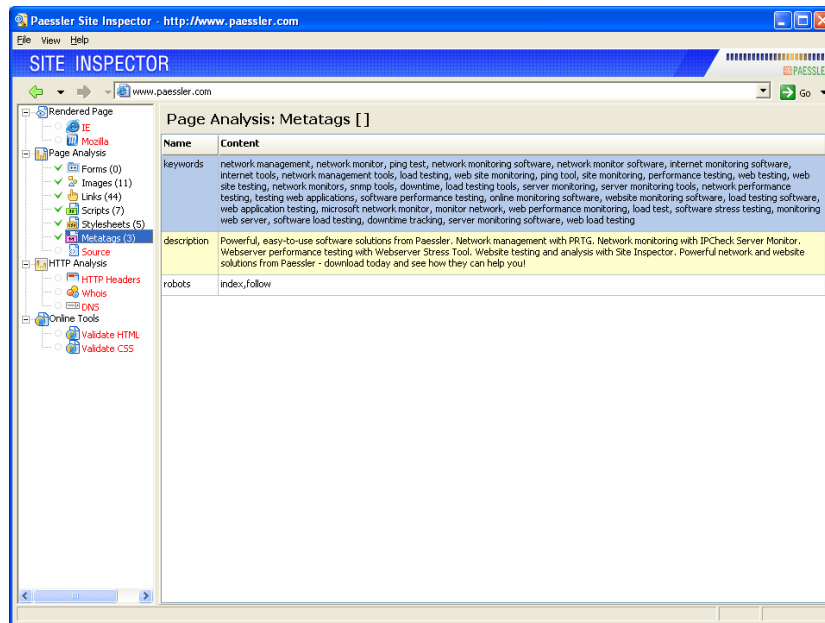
Paessler Site Inspector - http://www.paessler.com

File View Help

SITE INSPECTOR

PAESSLE

www.paessler.com

Go

Rendered Page
IE
Mozilla
Page Analysis
Forms (0)
Images (11)
Links (44)
Scripts (7)
Stylesheets (5)
Metatags (3)
Source
HTTP Analysis
HTTP Headers
Whois
DNS
Online Tools
Validate HTML
Validate CSS

Page Analysis: Metatags []

| Name | Content |
|---|---|
| keywords | network management, network monitor, ping test, network monitoring software, network monitor software, internet monitoring software, internet tools, network management tools, load testing, web site monitoring, ping tool, site monitoring, performance testing, web testing, web site testing, network monitors, snmp tools, downtime, load testing tools, server monitoring, server monitoring tools, network performance testing, testing web applications, software performance testing, online monitoring software, website monitoring software, load testing software, web application testing, microsoft network monitor, monitor network, web performance monitoring, load test, software stress testing, monitoring web server, software load testing, downtime tracking, server monitoring software, web load testing |
| description | Powerful, easy-to-use software solutions from Paessler. Network management with PRTG. Network monitoring with IPCheck Server Monitor. Webserver performance testing with Webserver Stress Tool. Website testing and analysis with Site Inspector. Powerful network and website solutions from Paessler - download today and see how they can help you! |
| robots | index,follow |